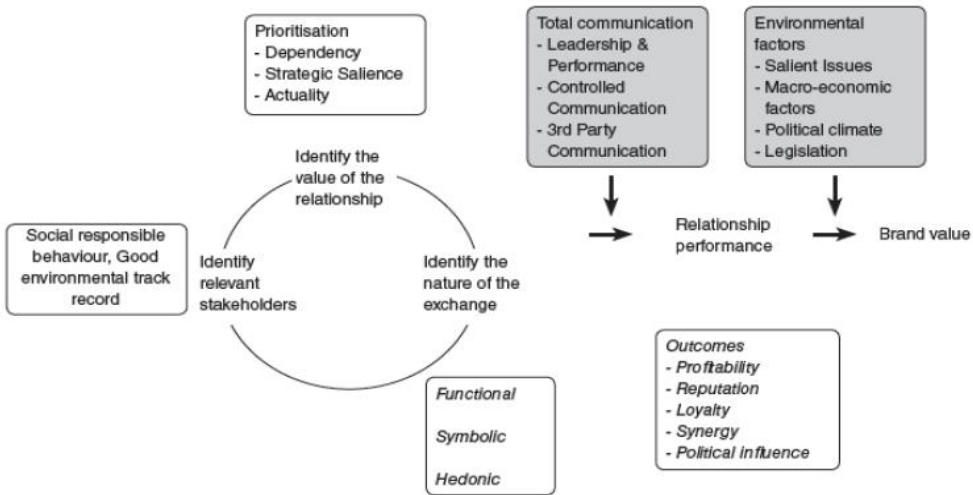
Prioritisation
- Dependency
- Strategic Salience
- Actuality

Total communication
- Leadership & Performance
- Controlled Communication
- 3rd Party Communication

Environmental factors
- Salient Issues
- Macro-economic factors
- Political climate
- Legislation

Identify the value of the relationship

Social responsible behaviour, Good environmental track record

Identify relevant stakeholders

Identify the nature of the exchange

Relationship performance

Brand value

Outcomes
- Profitability
- Reputation
- Loyalty
- Synergy
- Political influence

Functional

Symbolic

Hedonic